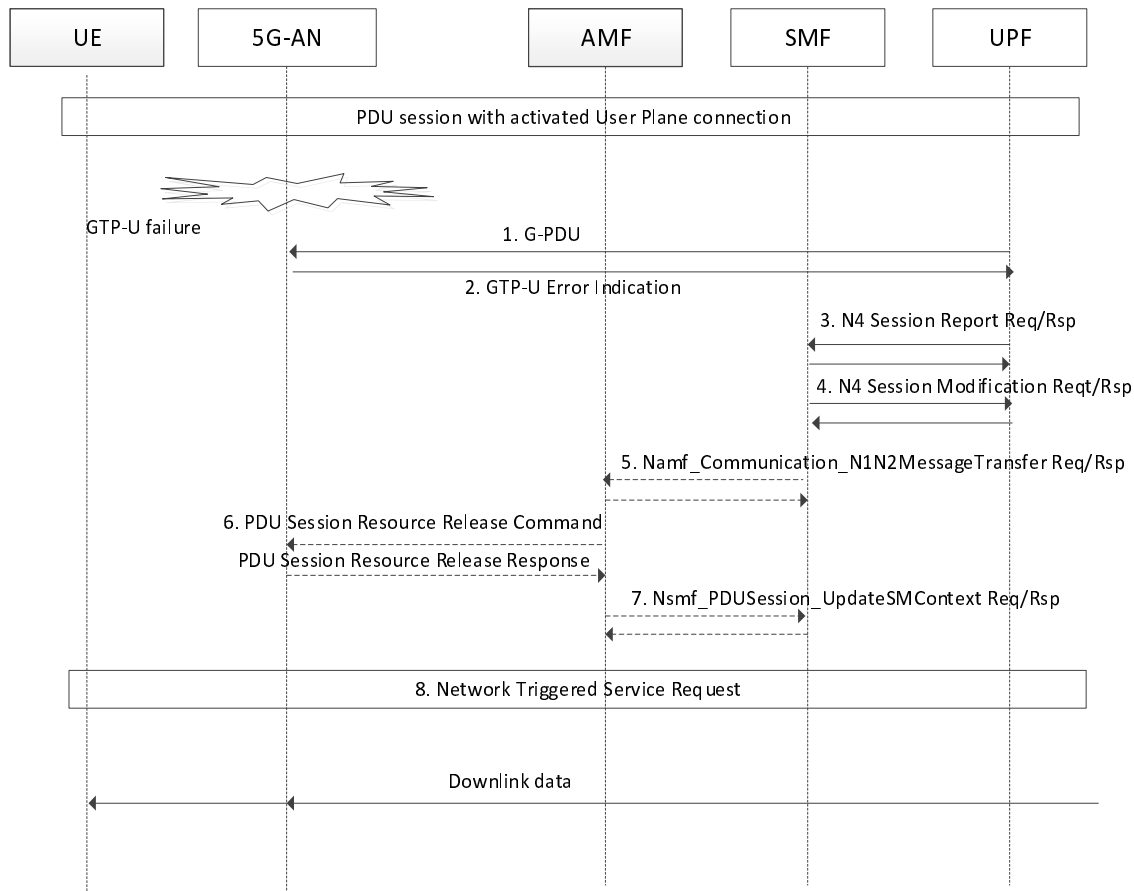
UE

5G-AN

AMF

SMF

UPF

PDU session with activated User Plane connection

GTP-U failure

1. G-PDU

2. GTP-U Error Indication

3. N4 Session Report Req/Rsp

4. N4 Session Modification Reqt/Rsp

5. Namf_Communication_N1N2MessageTransfer Req/Rsp

6. PDU Session Resource Release Command

PDU Session Resource Release Response

7. Nsmf_PDUSession_UpdateSMContext Req/Rsp

8. Network Triggered Service Request

Downlink data